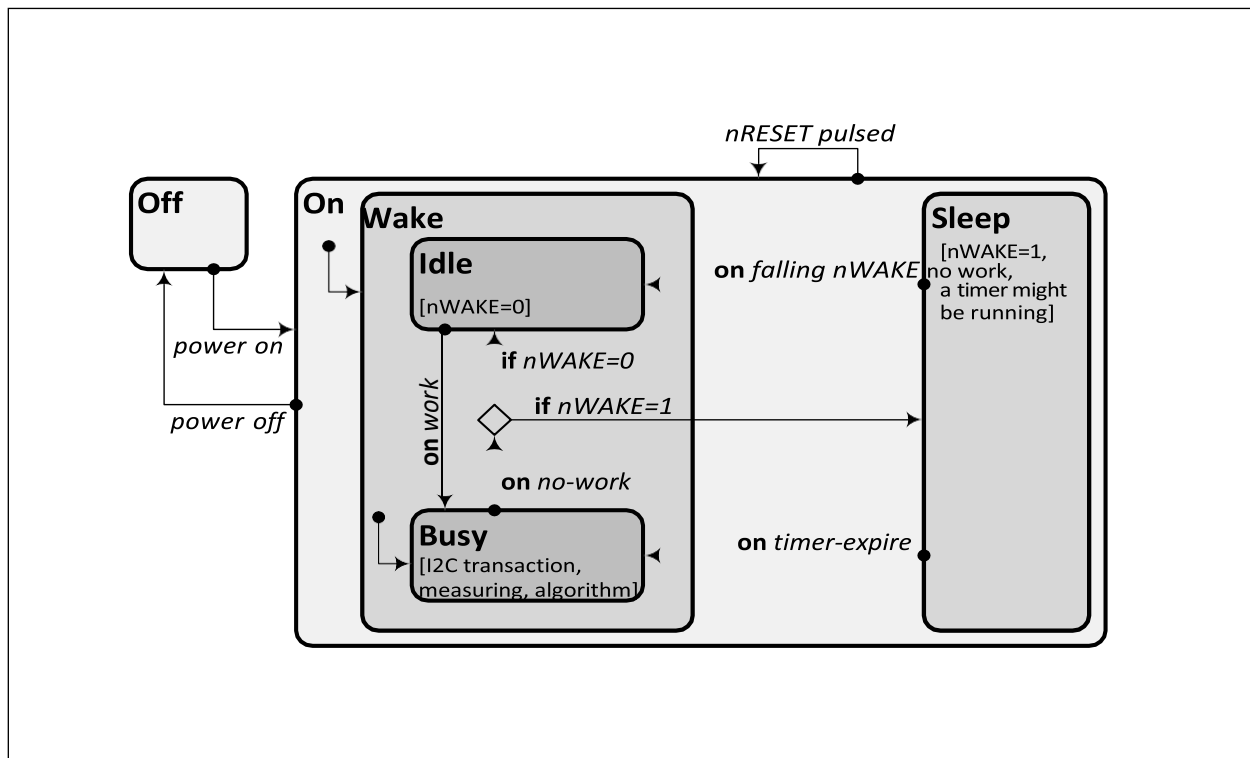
nRESET pulsed

Off

On

Wake

Idle

[nWAKE=0]

Sleep

[nWAKE=1, no work, a timer might be running]

on falling nWAKE

power on

power off

if nWAKE=0

if nWAKE=1

on work

on no-work

Busy

[I2C transaction, measuring, algorithm]

on timer-expire